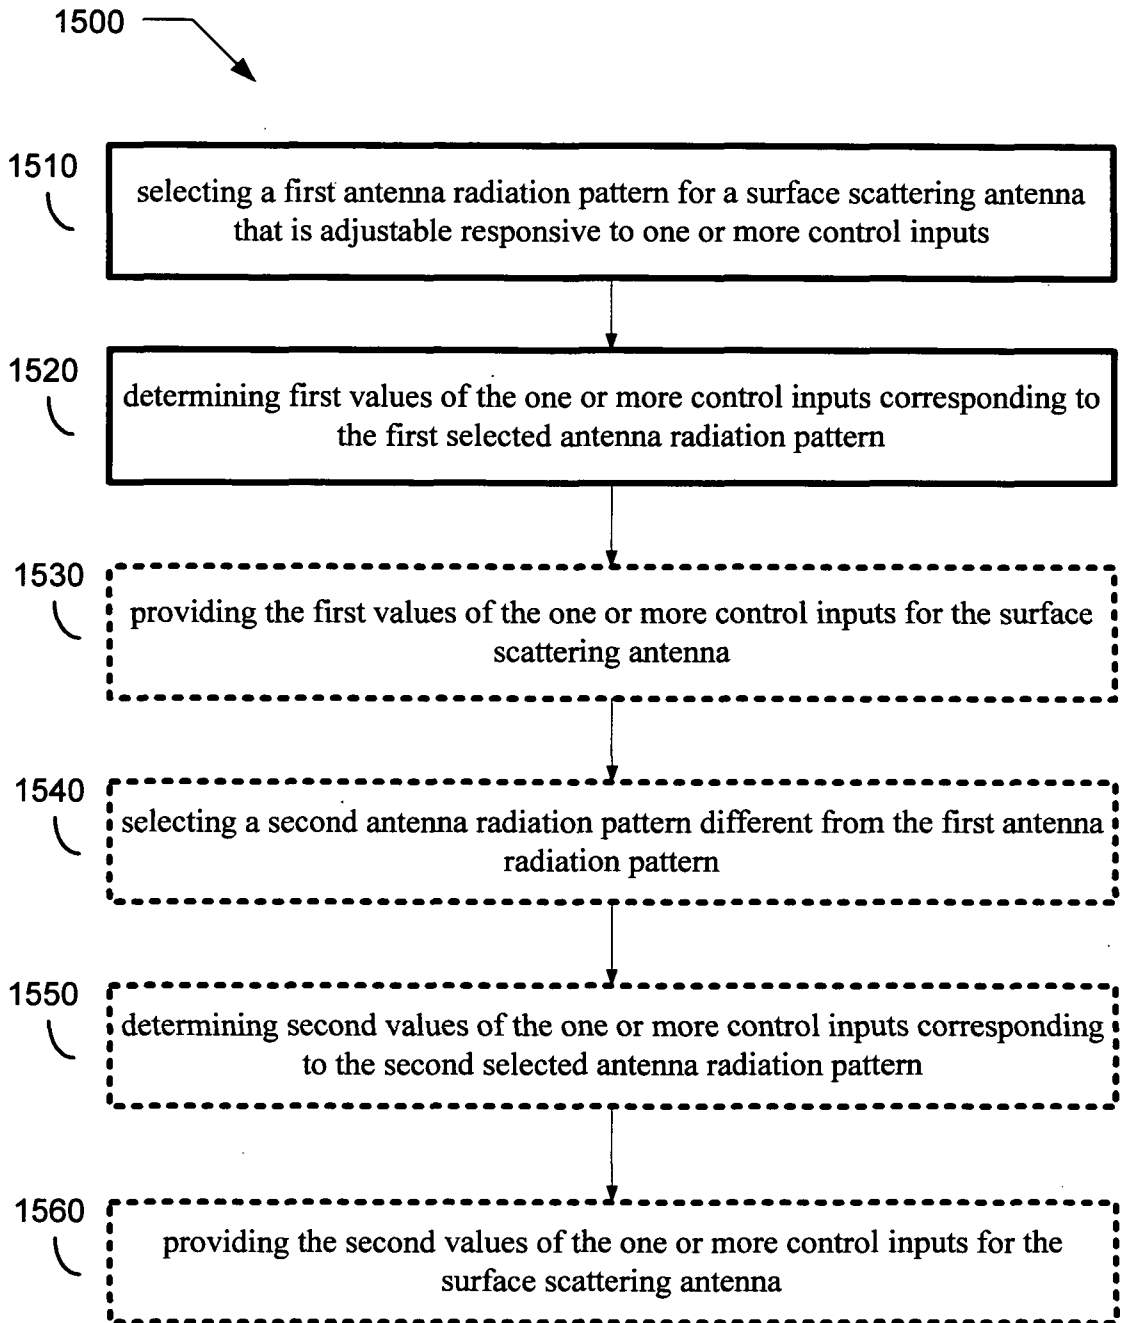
1500

1510

selecting a first antenna radiation pattern for a surface scattering antenna that is adjustable responsive to one or more control inputs

1520

determining first values of the one or more control inputs corresponding to the first selected antenna radiation pattern

1530

providing the first values of the one or more control inputs for the surface scattering antenna

1540

selecting a second antenna radiation pattern different from the first antenna radiation pattern

1550

determining second values of the one or more control inputs corresponding to the second selected antenna radiation pattern

1560

providing the second values of the one or more control inputs for the surface scattering antenna